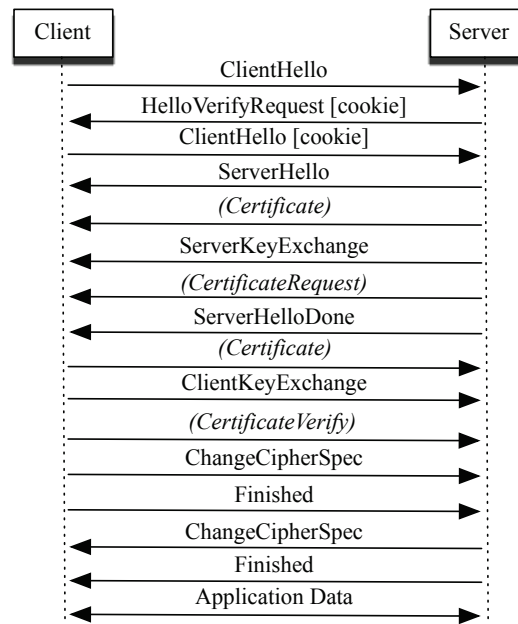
Client

Server

ClientHello

HelloVerifyRequest [cookie]

ClientHello [cookie]

ServerHello

(Certificate)

ServerKeyExchange

(CertificateRequest)

ServerHelloDone

(Certificate)

ClientKeyExchange

(CertificateVerify)

ChangeCipherSpec

Finished

ChangeCipherSpec

Finished

Application Data